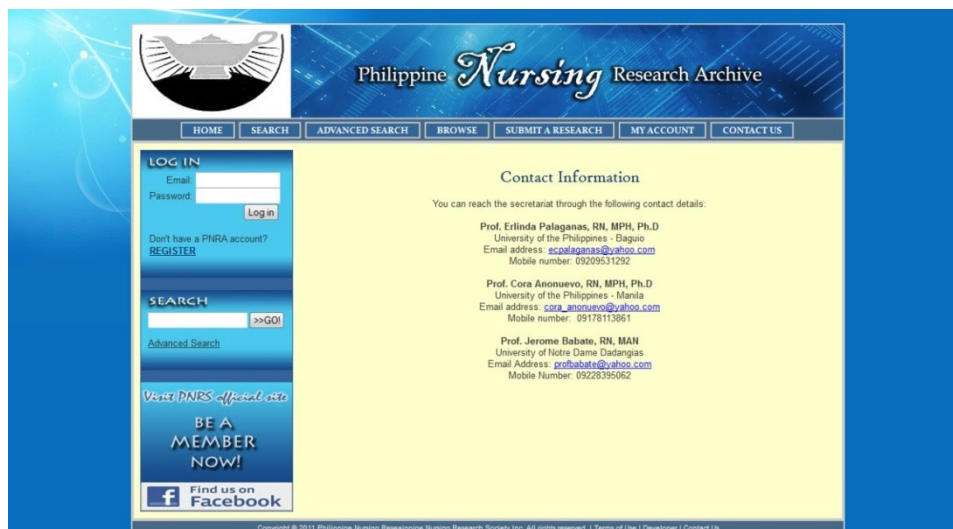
Philippine Nursing Research Archive

HOME | SEARCH | ADVANCED SEARCH | BROWSE | SUBMIT A RESEARCH | MY ACCOUNT | CONTACT US

LOG IN
Email:
Password:
Log in

Don't have a PNRA account?
REGISTER

SEARCH
>>GO!
Advanced Search

Visit PNRS official site
BE A MEMBER NOW!

Find us on Facebook

Contact Information

You can reach the secretariat through the following contact details:

Prof. Erlinda Palaganas, RN, MPH, Ph.D
University of the Philippines - Baguio
Email address: ecpalaganas@yahoo.com
Mobile number: 09209531292

Prof. Cora Anonuevo, RN, MPH, Ph.D
University of the Philippines - Manila
Email address: cora_anonuevo@yahoo.com
Mobile number: 09178113861

Prof. Jerome Babate, RN, MAN
University of Notre Dame Dadangias
Email Address: profbabate@yahoo.com
Mobile Number: 09228395062

Copyright © 2011 Philippine Nursing Researching Nursing Research Society Inc. All rights reserved. | Terms of Use | Developer | Contact Us